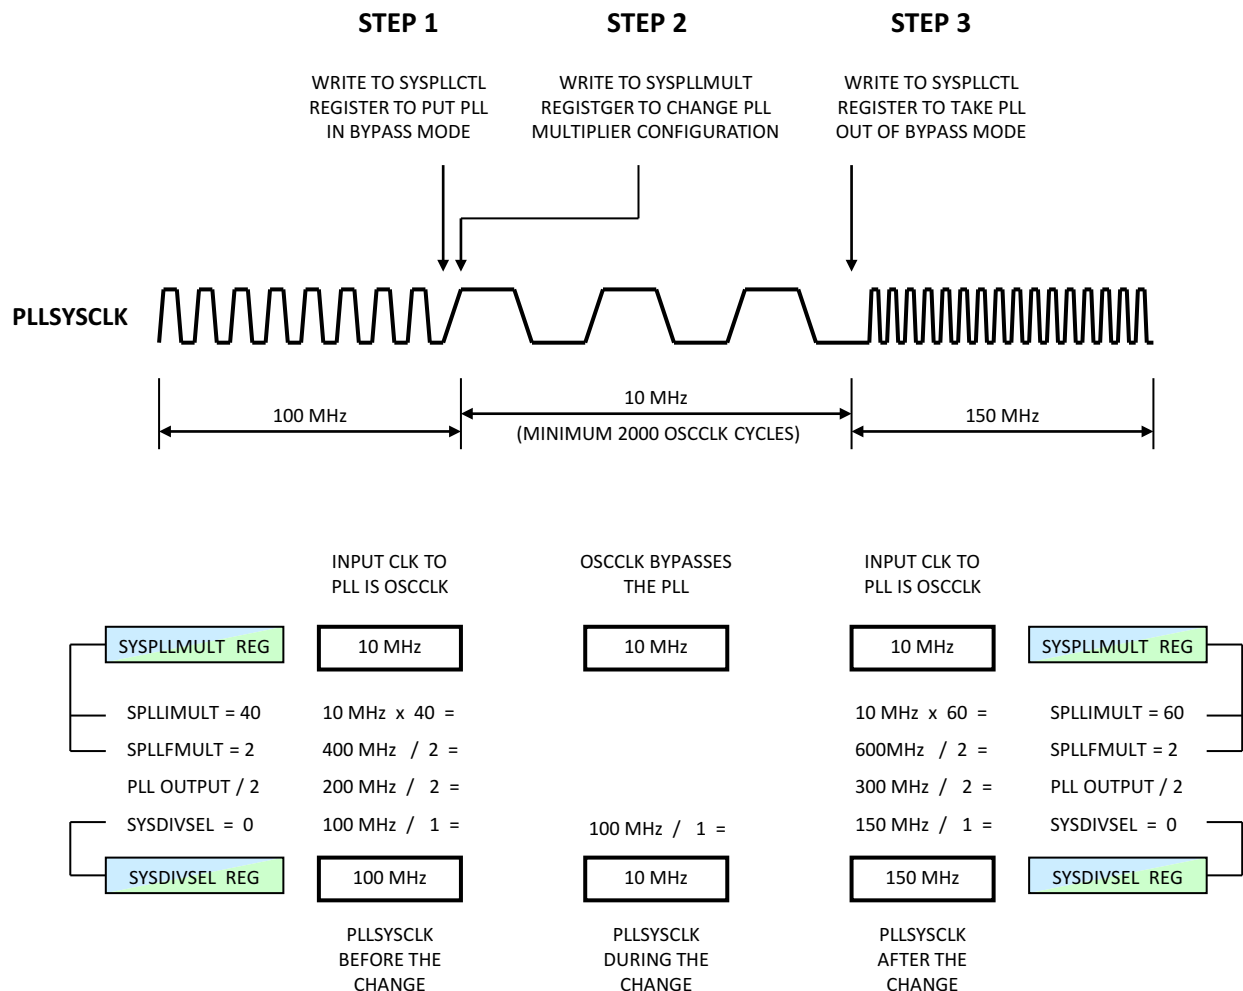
STEP 1

WRITE TO SYSPLLCTL REGISTER TO PUT PLL IN BYPASS MODE

STEP 2

WRITE TO SYSPLLMULT REGISTGER TO CHANGE PLL MULTIPLIER CONFIGURATION

STEP 3

WRITE TO SYSPLLCTL REGISTER TO TAKE PLL OUT OF BYPASS MODE

PLLSYSCLK

100 MHz

10 MHz
(MINIMUM 2000 OSCCLK CYCLES)

150 MHz

INPUT CLK TO PLL IS OSCCLK

OSCCLK BYPASSES THE PLL

INPUT CLK TO PLL IS OSCCLK

SYSPLLMULT REG

10 MHz

10 MHz

10 MHz

SYSPLLMULT REG

SPLLIMULT = 40

10 MHz x 40 =

10 MHz x 60 =

SPLLIMULT = 60

SPLLFMULT = 2

400 MHz / 2 =

600MHz / 2 =

SPLLFMULT = 2

PLL OUTPUT / 2

200 MHz / 2 =

300 MHz / 2 =

PLL OUTPUT / 2

SYSDIVSEL = 0

100 MHz / 1 =

100 MHz / 1 =

150 MHz / 1 =

SYSDIVSEL = 0

SYSDIVSEL REG

100 MHz

10 MHz

150 MHz

SYSDIVSEL REG

PLLSYSCLK BEFORE THE CHANGE

PLLSYSCLK DURING THE CHANGE

PLLSYSCLK AFTER THE CHANGE